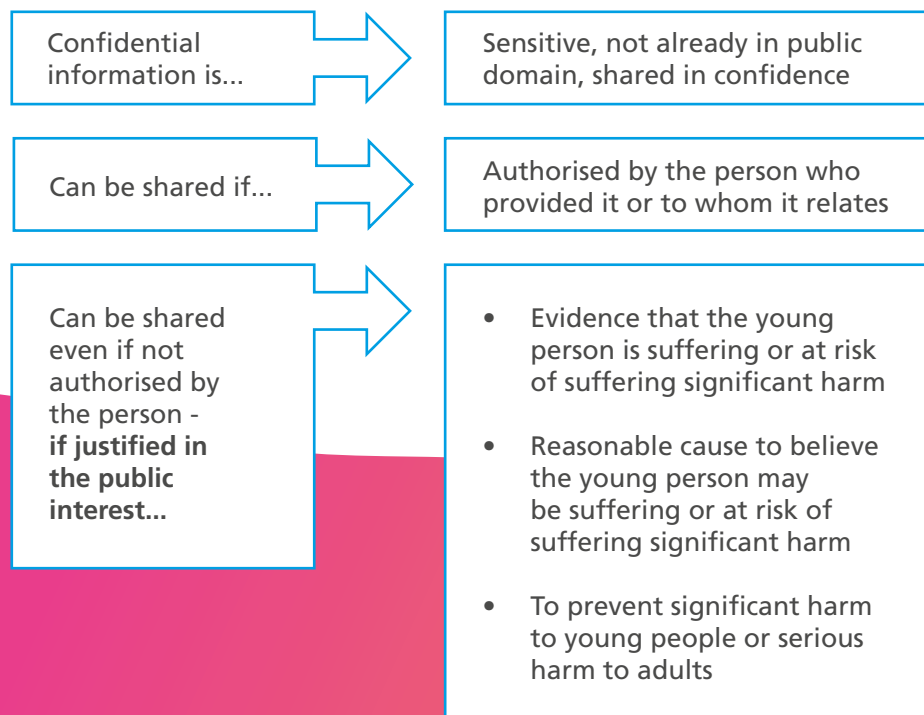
Confidential information is...

Sensitive, not already in public domain, shared in confidence

Can be shared if...

Authorised by the person who provided it or to whom it relates

Can be shared even if not authorised by the person - **if justified in the public interest...**

- Evidence that the young person is suffering or at risk of suffering significant harm
- Reasonable cause to believe the young person may be suffering or at risk of suffering significant harm
- To prevent significant harm to young people or serious harm to adults